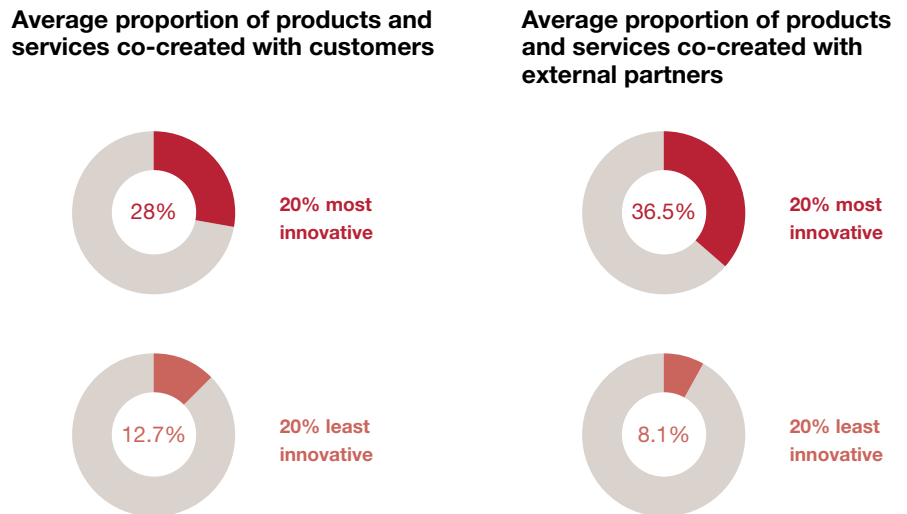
Average proportion of products and services co-created with customers

28%

20% most innovative

12.7%

20% least innovative

Average proportion of products and services co-created with external partners

36.5%

20% most innovative

8.1%

20% least innovative